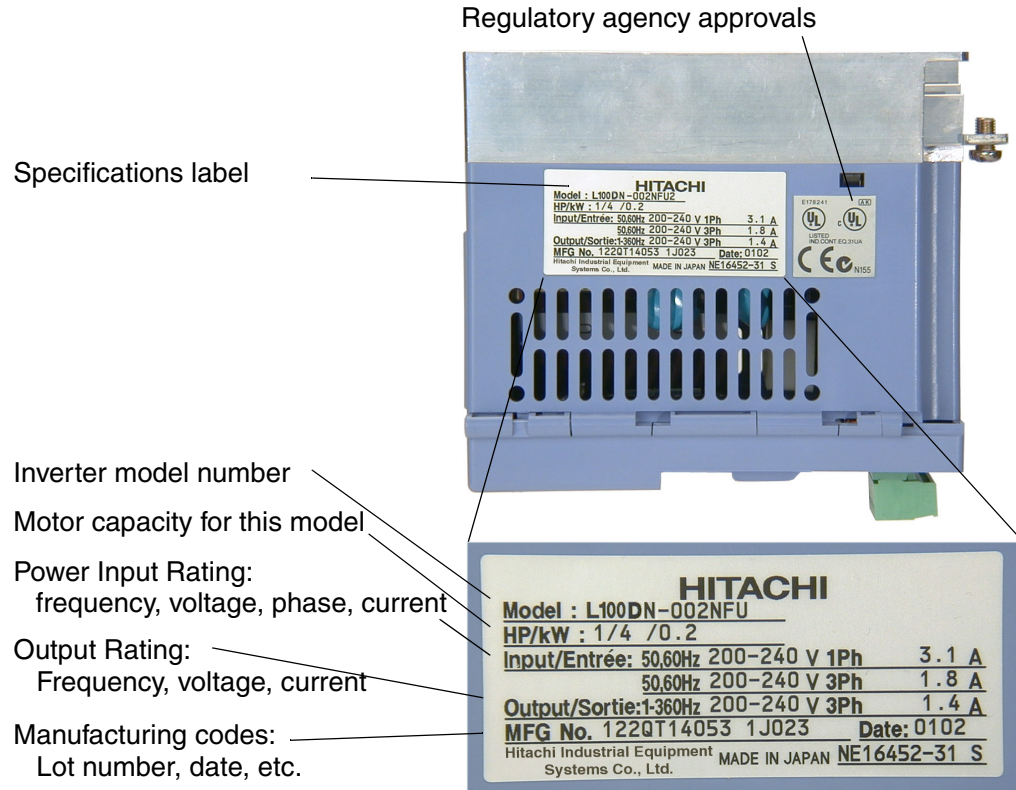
Regulatory agency approvals

Specifications label

HITACHI
Model : L100DN-002NFU2
HP/kW : 1/4 /0.2
Input/Entrée: 50,60Hz 200–240 V 1Ph 3.1 A
50,60Hz 200–240 V 3Ph 1.8 A
Output/Sortie:1-360Hz 200–240 V 3Ph 1.4 A
MFG No. 122QT14053 1J023 Date: 0102
Hitachi Industrial Equipment Systems Co., Ltd. MADE IN JAPAN NE16452-31 S

E178241
UL
LISTED
IND CONT EQ.31UA
CE
N155

Inverter model number

Motor capacity for this model

Power Input Rating:
frequency, voltage, phase, current

Output Rating:
Frequency, voltage, current

Manufacturing codes:
Lot number, date, etc.

HITACHI
Model : L100DN-002NFU
HP/kW : 1/4 /0.2
Input/Entrée: 50,60Hz 200–240 V 1Ph 3.1 A
50,60Hz 200–240 V 3Ph 1.8 A
Output/Sortie:1-360Hz 200–240 V 3Ph 1.4 A
MFG No. 122QT14053 1J023 Date: 0102
Hitachi Industrial Equipment Systems Co., Ltd. MADE IN JAPAN NE16452-31 S